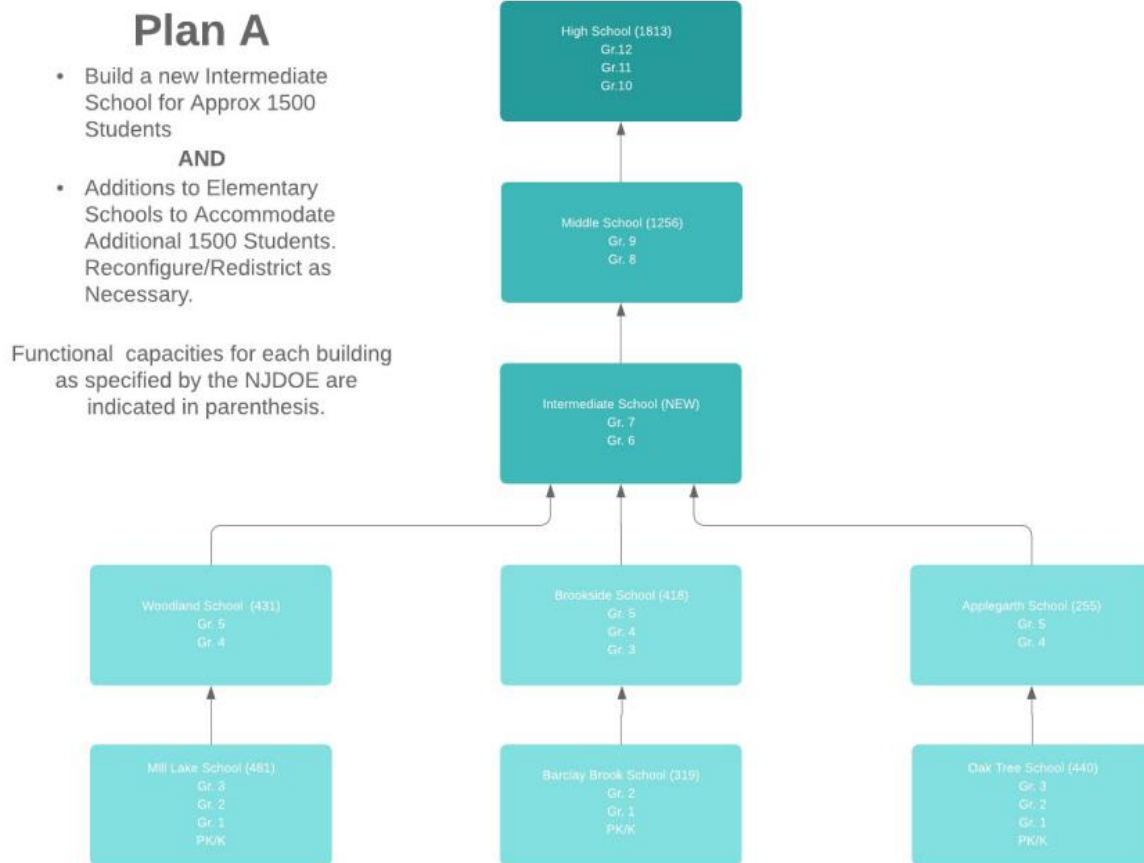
Plan A

- Build a new Intermediate School for Approx 1500 Students

AND

- Additions to Elementary Schools to Accommodate Additional 1500 Students. Reconfigure/Redistrict as Necessary.

Functional capacities for each building as specified by the NJDOE are indicated in parenthesis.

High School (1813)
Gr.12
Gr.11
Gr.10

Middle School (1256)
Gr. 9
Gr. 8

Intermediate School (NEW)
Gr. 7
Gr. 6

Woodland School (431)
Gr. 5
Gr. 4

Brookside School (418)
Gr. 5
Gr. 4
Gr. 3

Applegarth School (255)
Gr. 5
Gr. 4

Mill Lake School (481)
Gr. 3
Gr. 2
Gr. 1
PK/K

Barclay Brook School (319)
Gr. 2
Gr. 1
PK/K

Oak Tree School (440)
Gr. 3
Gr. 2
Gr. 1
PK/K